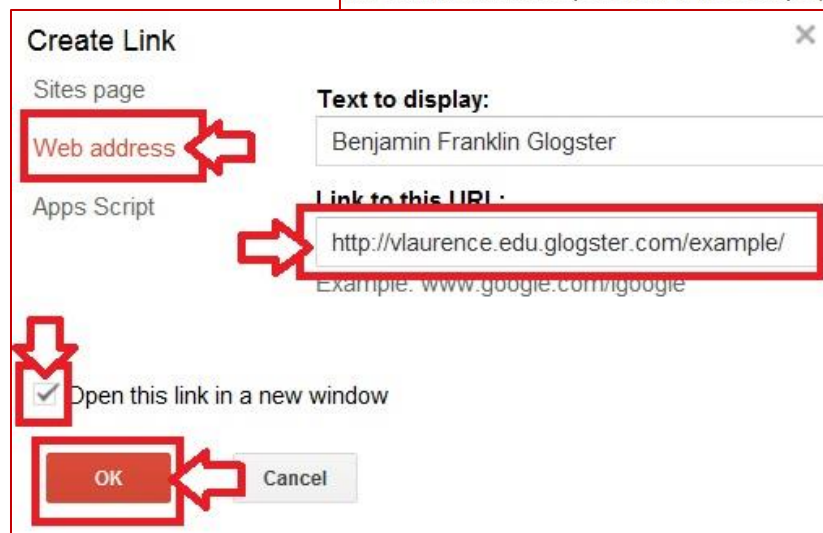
Create Link

×

Sites page

Web address

Apps Script

Text to display:

Benjamin Franklin Glogster

Link to this URL:

http://vlaurence.edu.glogster.com/example/

Example: www.google.com/igoogle

Open this link in a new window

OK

Cancel